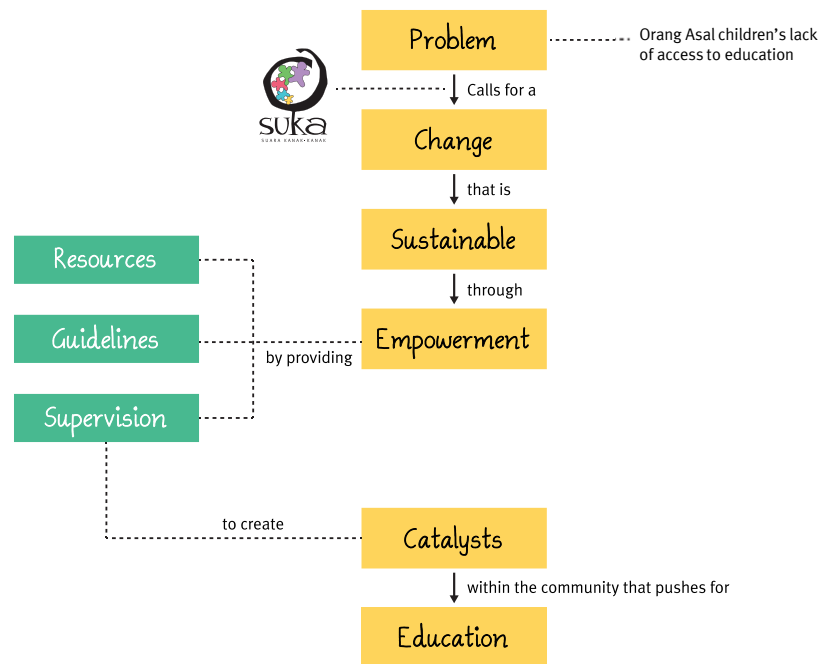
Problem

Orang Asal children's lack of access to education

suka
SUKAA KANAK-KANAK

Calls for a

Change

that is

Sustainable

through

Resources

Guidelines

by providing

Empowerment

Supervision

to create

Catalysts

within the community that pushes for

Education